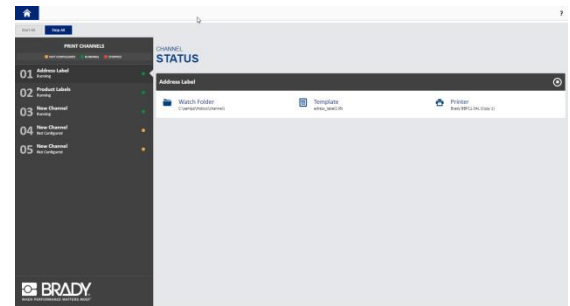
?

Start All Stop All

PRINT CHANNELS

NOT CONFIGURED RUNNING STOPPED

01 Address Label
Running

02 Product Labels
Running

03 New Channel
Running

04 New Channel
Not Configured

05 New Channel
Not Configured

CHANNEL
STATUS

Address Label

Watch Folder
C:\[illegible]

Template
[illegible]

Printer
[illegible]

BRADY
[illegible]